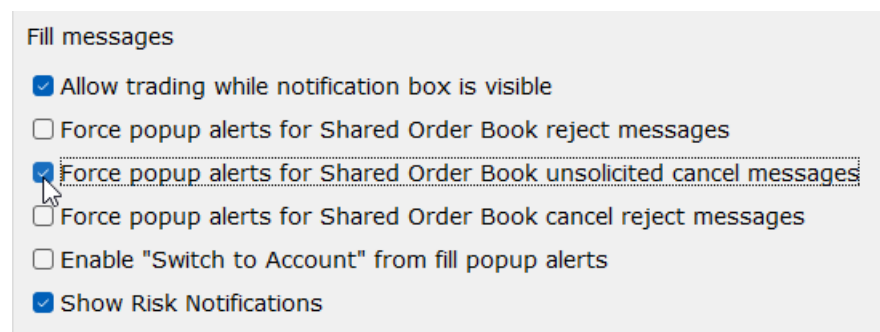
Fill messages

Allow trading while notification box is visible

Force popup alerts for Shared Order Book reject messages

Force popup alerts for Shared Order Book unsolicited cancel messages

Force popup alerts for Shared Order Book cancel reject messages

Enable "Switch to Account" from fill popup alerts

Show Risk Notifications